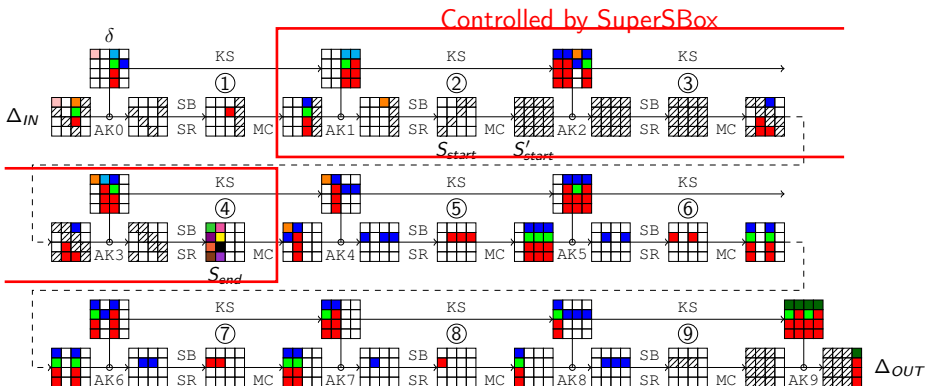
Controlled by SuperSBox

$\delta$

KS ① KS ② KS ③

$\Delta_{IN}$ AK0 SB SR MC AK1 SB SR MC AK2 SB SR MC

$S_{start}$ $S'_{start}$

KS ④ KS ⑤ KS ⑥

AK3 SB SR MC AK4 SB SR MC AK5 SB SR MC

$S_{end}$

KS ⑦ KS ⑧ KS ⑨

AK6 SB SR MC AK7 SB SR MC AK8 SB SR MC AK9 $\Delta_{OUT}$